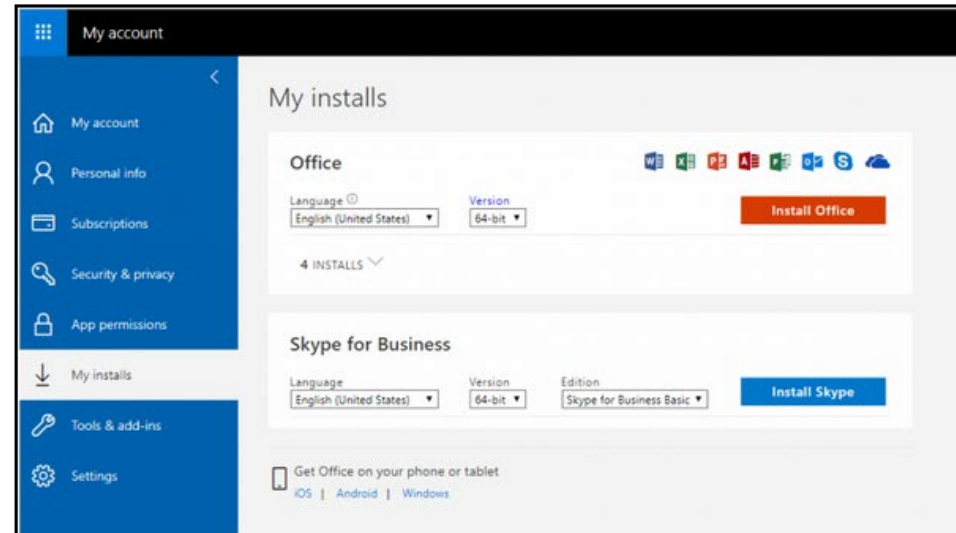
My account

My account

Personal info

Subscriptions

Security & privacy

App permissions

My installs

Tools & add-ins

Settings

My installs

Office

Language ⓘ
English (United States)

Version
64-bit

Install Office

4 INSTALLS

Skype for Business

Language
English (United States)

Version
64-bit

Edition
Skype for Business Basic

Install Skype

Get Office on your phone or tablet
iOS | Android | Windows